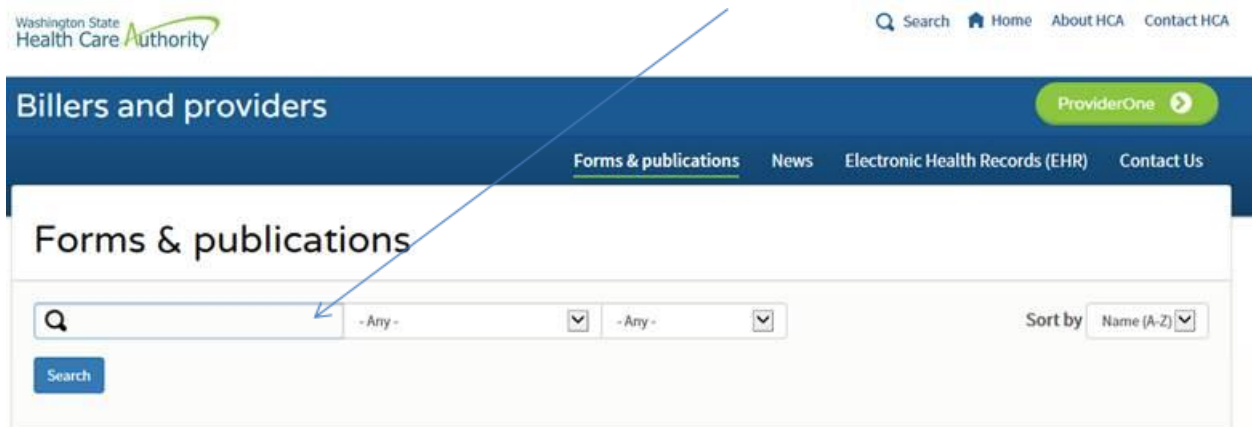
Washington State Health Care Authority

Search Home About HCA Contact HCA

Billers and providers

ProviderOne

Forms & publications News Electronic Health Records (EHR) Contact Us

Forms & publications

- Any -

- Any -

Sort by Name (A-Z)

Search